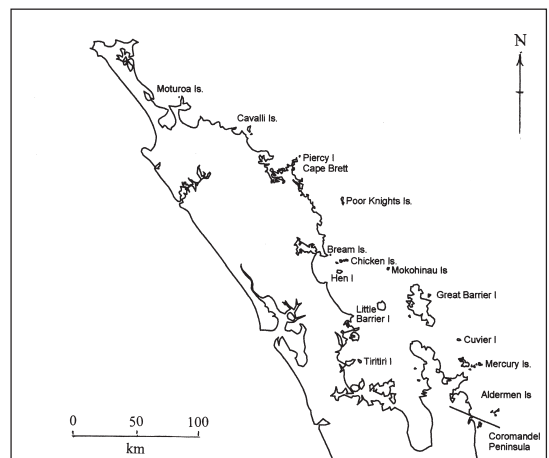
N

Moturoa Is.

Cavalli Is.

Piercy I

Cape Brett

Poor Knights Is.

Bream Is.

Chicken Is.

Hen I

Mokohinau Is

Great Barrier I

Little Barrier I

Cuvier I

Tiritiri I

Mercury Is.

Aldermen Is

0

50

100

km

Coromandel Peninsula